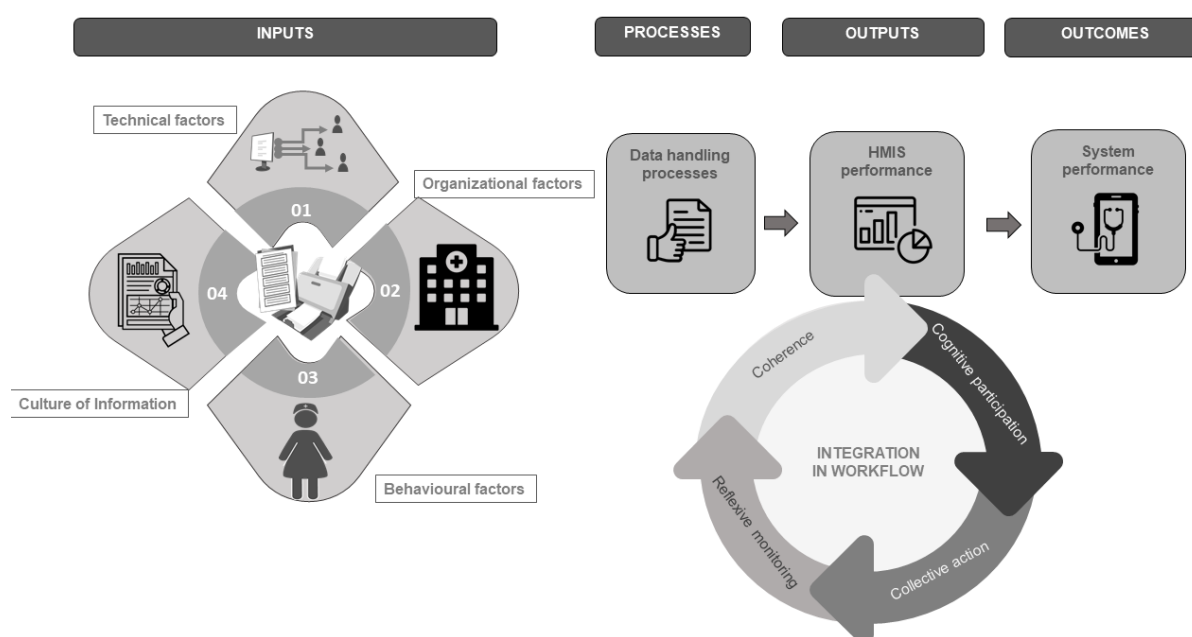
INPUTS

PROCESSES

OUTPUTS

OUTCOMES

Technical factors

Organizational factors

01

02

03

04

Culture of Information

Behavioural factors

Data handling processes

HMIS performance

System performance

Coherence

Cognitive participation

Collective action

Reflexive monitoring

INTEGRATION IN WORKFLOW